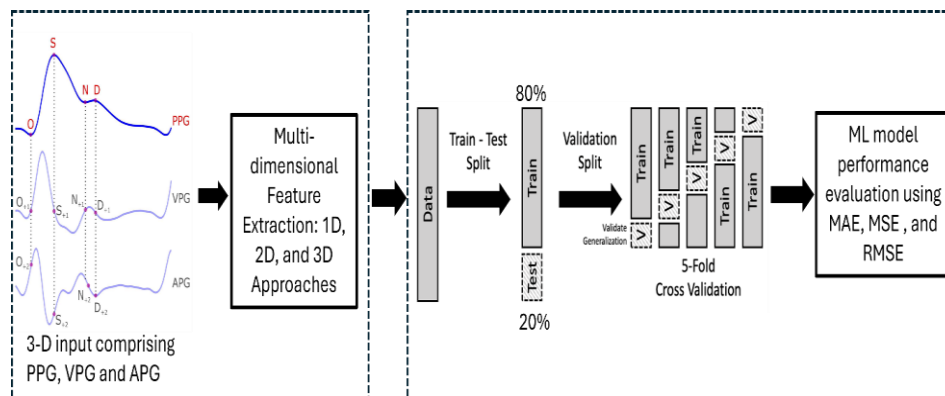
S
O
N D
PPG
VPG
$O_{+1}$ $S_{+1}$ $N_{+1}$ $D_{+1}$
APG
$O_{+2}$ $S_{+2}$ $N_{+2}$ $D_{+2}$
3-D input comprising PPG, VPG and APG

Multi-dimensional Feature Extraction: 1D, 2D, and 3D Approaches

Data

Train - Test Split

80%
Train
Test
20%

Validation Split

Train
V
Train
V
Train
V
Train
V
Train
V
Validate Generalization

5-Fold Cross Validation

ML model performance evaluation using MAE, MSE , and RMSE